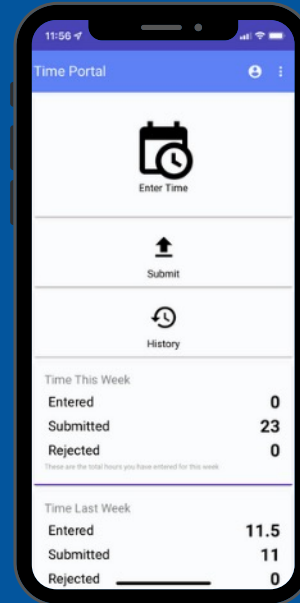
11:56

Time Portal

Enter Time

Submit

History

Time This Week

Entered 0

Submitted 23

Rejected 0

These are the total hours you have entered for this week

Time Last Week

Entered 11.5

Submitted 11

Rejected 0